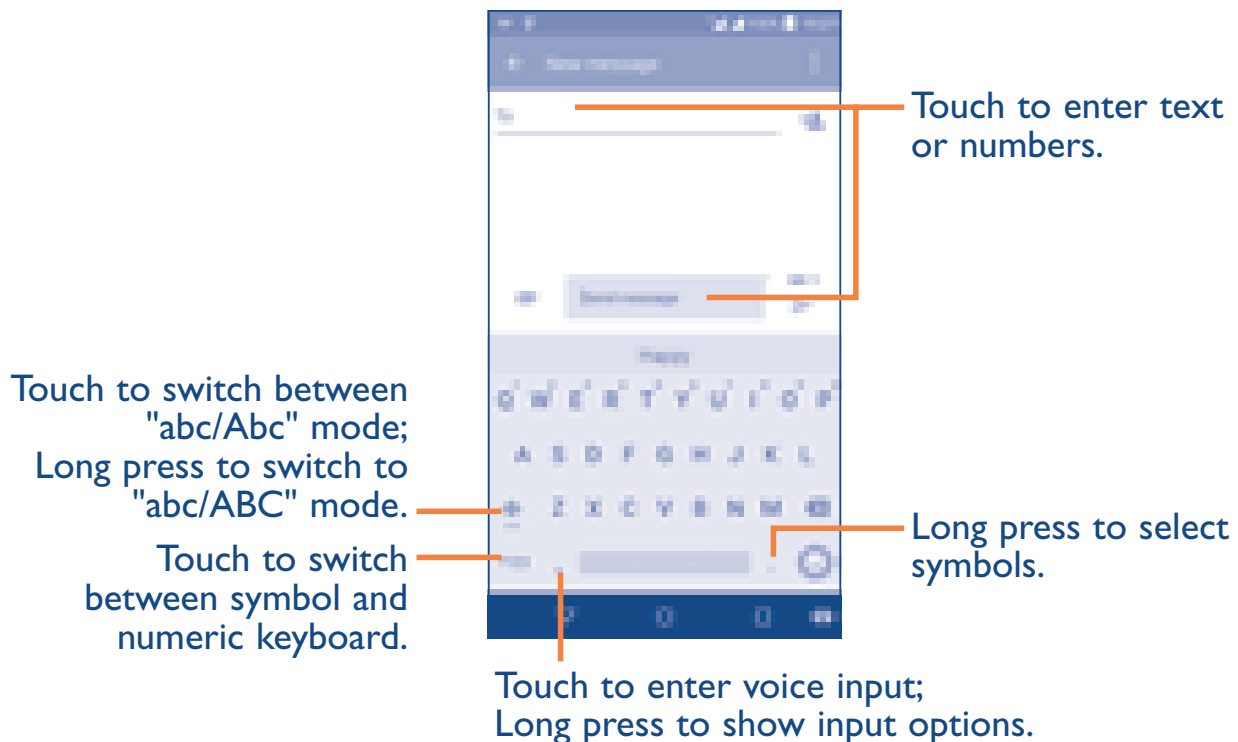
New message

To

Send message

Happy

Q W E R T Y U I O P

A S D F G H J K L

Z X C V B N M

Touch to enter text or numbers.

Touch to switch between "abc/Abc" mode; Long press to switch to "abc/ABC" mode.

Touch to switch between symbol and numeric keyboard.

Long press to select symbols.

Touch to enter voice input; Long press to show input options.